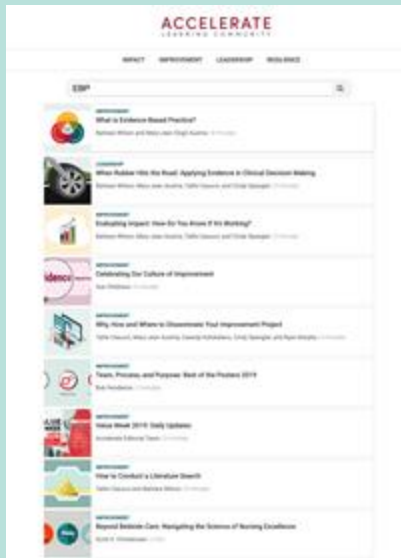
ACCELERATE
LEARNING COMMUNITY

IMPACT IMPROVEMENT LEADERSHIP RESILIENCE

EBP

IMPROVEMENT
What is Evidence-Based Practice?
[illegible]

LEADERSHIP
When Rubber Hits the Road: Applying Evidence in Clinical Decision Making
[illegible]

IMPROVEMENT
Evaluating Impact: How Do You Know If It's Working?
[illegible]

IMPROVEMENT
Celebrating Our Culture of Improvement
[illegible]

IMPROVEMENT
Why, How and Where to Disseminate Your Improvement Project
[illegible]

IMPROVEMENT
Team, Process, and Purpose: Best of the Posters 2019
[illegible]

IMPROVEMENT
Value Week 2019: Daily Updates
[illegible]

IMPROVEMENT
How to Conduct a Literature Search
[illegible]

IMPROVEMENT
Beyond Bedside Care: Navigating the Science of Nursing Excellence
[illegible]